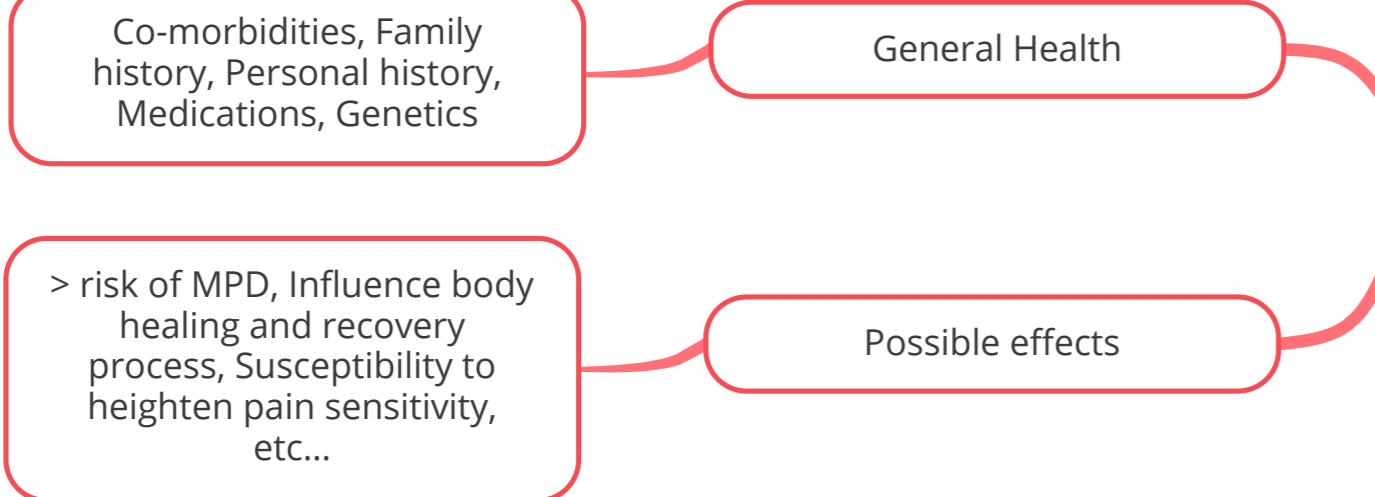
General Health

Co-morbidities, Family history, Personal history, Medications, Genetics

Possible effects

> risk of MPD, Influence body healing and recovery process, Susceptibility to heighten pain sensitivity, etc...